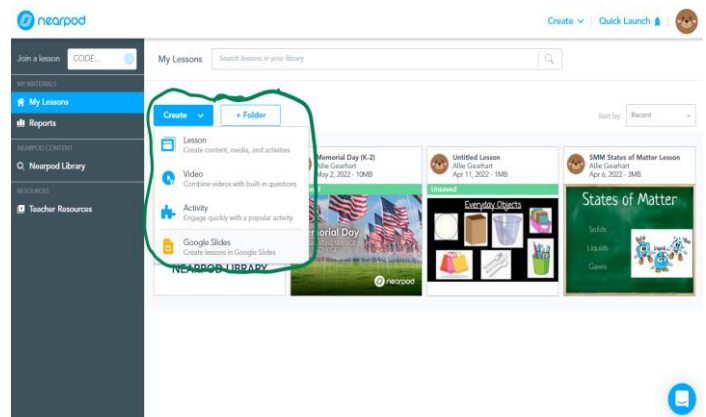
nearpod

Create ∨ | Quick Launch

Join a lesson CODE...

MY MATERIALS

My Lessons

Reports

NEARPOD CONTENT

Nearpod Library

RESOURCES

Teacher Resources

My Lessons

Search lessons in your library

Create ∨

+ Folder

Sort by: Recent

Lesson
Create content, media, and activities

Video
Combine videos with built-in questions

Activity
Engage quickly with a popular activity

Google Slides
Create lessons in Google Slides

NEARPOD LIBRARY

Memorial Day (K-2)
Allie Gearhart
May 2, 2022 - 10MB

orial Day

nearpod

Untitled Lesson
Allie Gearhart
Apr 11, 2022 - 1MB

Unsaved

Everyday Objects

SMM States of Matter Lesson
Allie Gearhart
Apr 6, 2022 - 3MB

States of Matter

Solids
Liquids
Gases